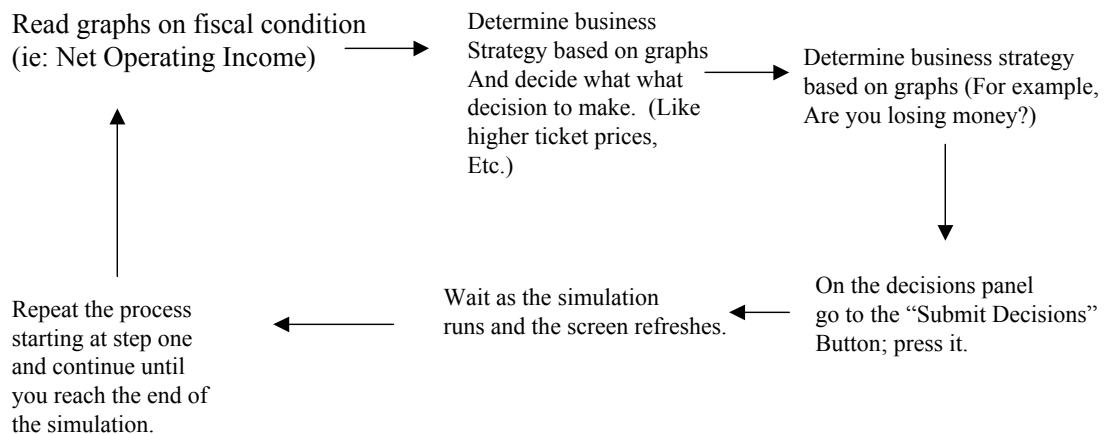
Read graphs on fiscal condition (ie: Net Operating Income)

Determine business Strategy based on graphs And decide what what decision to make. (Like higher ticket prices, Etc.)

Determine business strategy based on graphs (For example, Are you losing money?)

On the decisions panel go to the "Submit Decisions" Button; press it.

Wait as the simulation runs and the screen refreshes.

Repeat the process starting at step one and continue until you reach the end of the simulation.